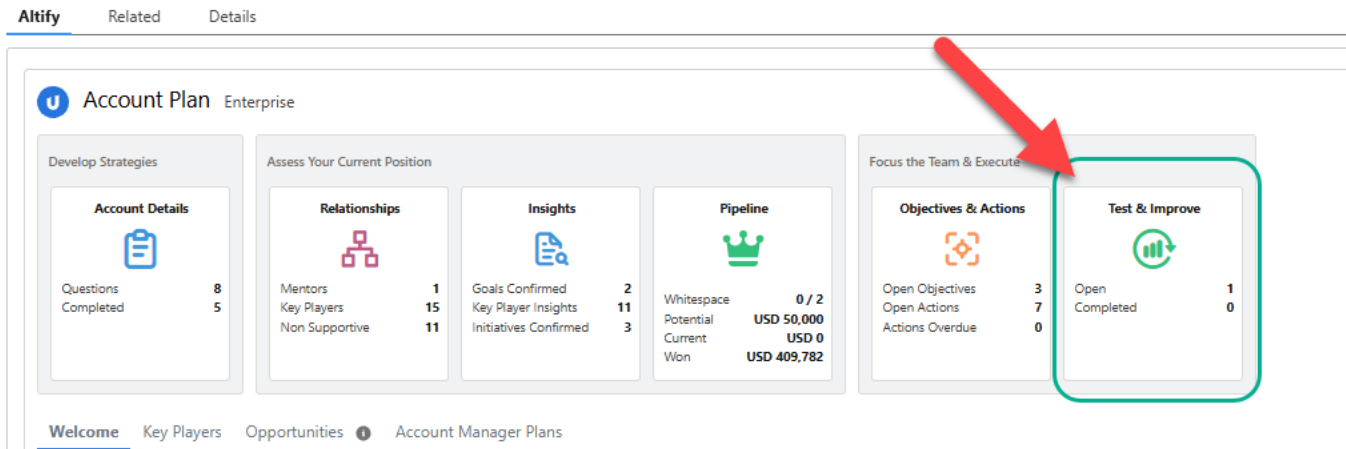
Altify Related Details

Account Plan Enterprise

Develop Strategies

Account Details

| Questions | 8 |
|---|---|
| Completed | 5 |

Assess Your Current Position

Relationships

| Mentors | 1 |
|---|---|
| Key Players | 15 |
| Non Supportive | 11 |

Insights

| Goals Confirmed | 2 |
|---|---|
| Key Player Insights | 11 |
| Initiatives Confirmed | 3 |

Pipeline

| Whitespace | 0 / 2 |
|---|---|
| Potential | USD 50,000 |
| Current | USD 0 |
| Won | USD 409,782 |

Focus the Team & Execute

Objectives & Actions

| Open Objectives | 3 |
|---|---|
| Open Actions | 7 |
| Actions Overdue | 0 |

Test & Improve

| Open | 1 |
|---|---|
| Completed | 0 |

Welcome Key Players Opportunities Account Manager Plans